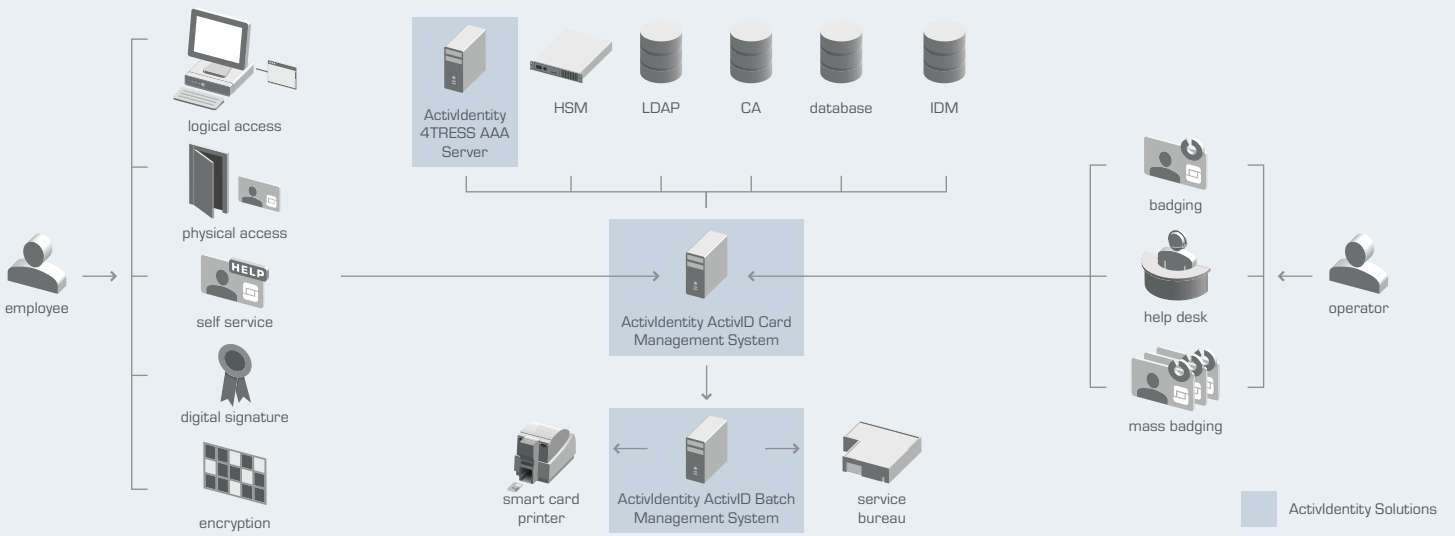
logical access

physical access

HELP

self service

digital signature

encryption

employee

ActivIdentity 4TRESS AAA Server

HSM

LDAP

CA

database

IDM

ActivIdentity ActivID Card Management System

smart card printer

ActivIdentity ActivID Batch Management System

service bureau

badging

help desk

mass badging

operator

ActivIdentity Solutions